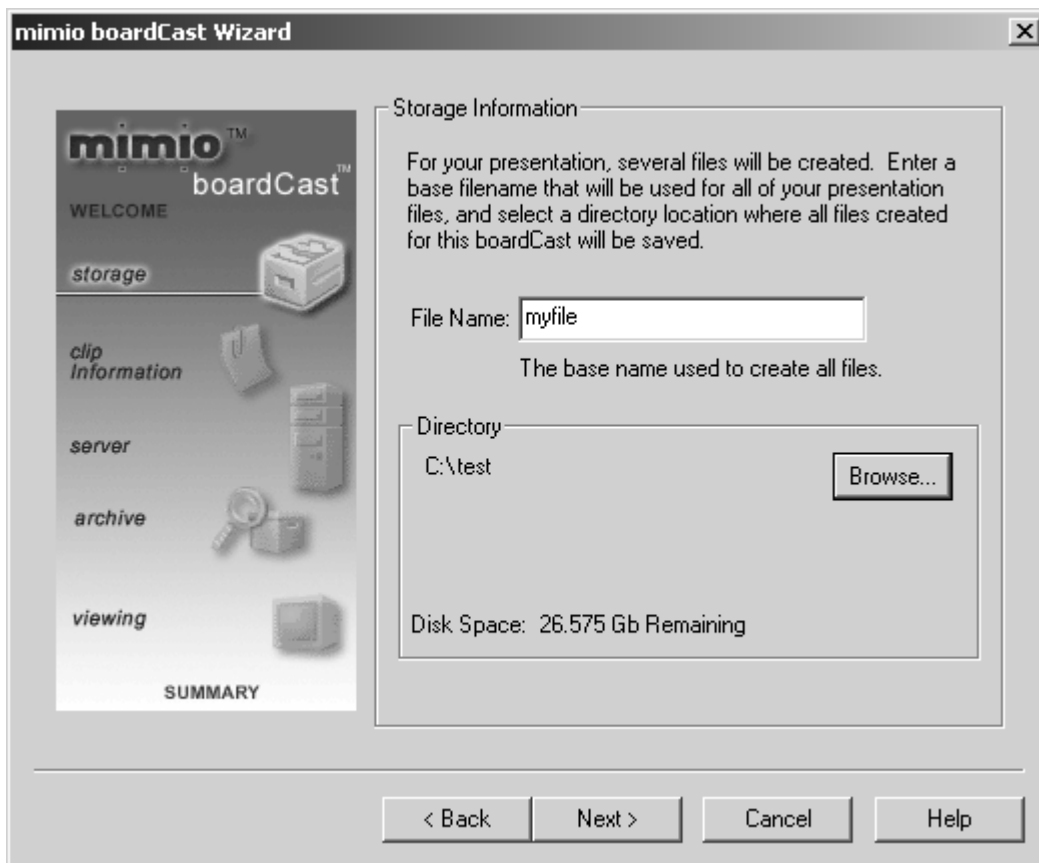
mimio boardCast Wizard

×

mimio™
boardCast™
WELCOME
storage
clip Information
server
archive
viewing
SUMMARY

Storage Information

For your presentation, several files will be created. Enter a base filename that will be used for all of your presentation files, and select a directory location where all files created for this boardCast will be saved.

File Name: myfile

The base name used to create all files.

Directory

C:\test

Browse...

Disk Space: 26.575 Gb Remaining

< Back
Next >
Cancel
Help